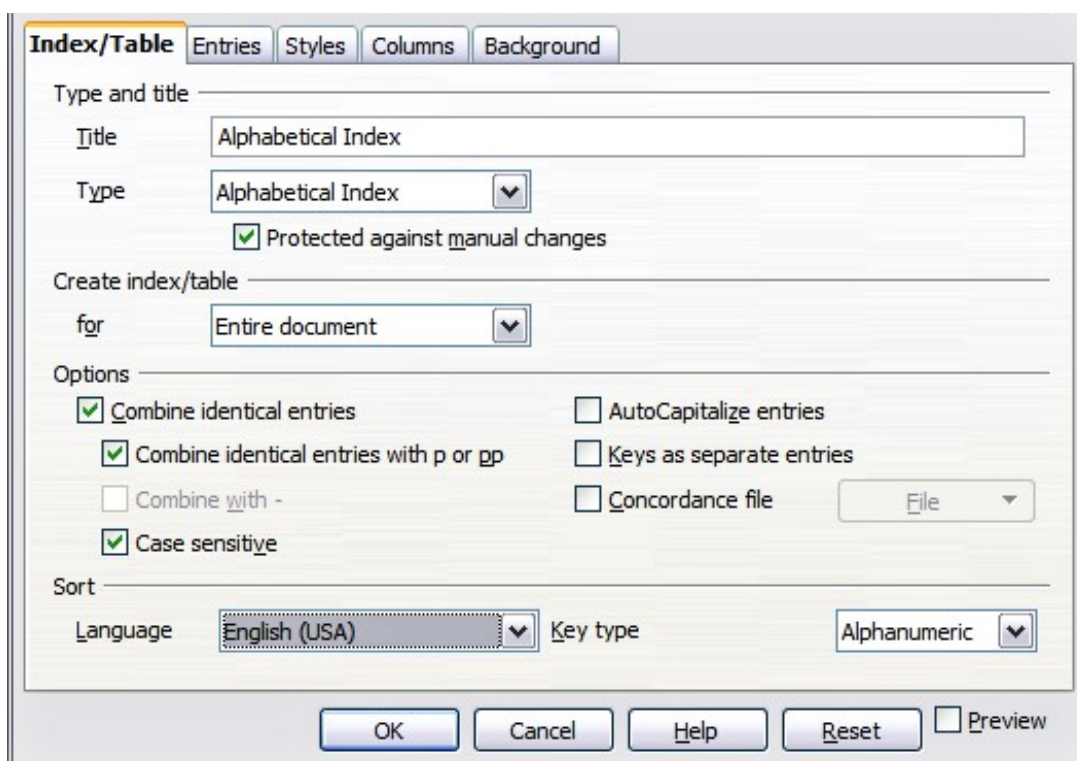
Index/Table Entries Styles Columns Background

Type and title

Title Alphabetical Index

Type Alphabetical Index

Protected against manual changes

Create index/table

for Entire document

Options

Combine identical entries

Combine identical entries with p or pp

Combine with -

Case sensitive

AutoCapitalize entries

Keys as separate entries

Concordance file

File

Sort

Language English (USA)

Key type Alphanumeric

OK Cancel Help Reset Preview